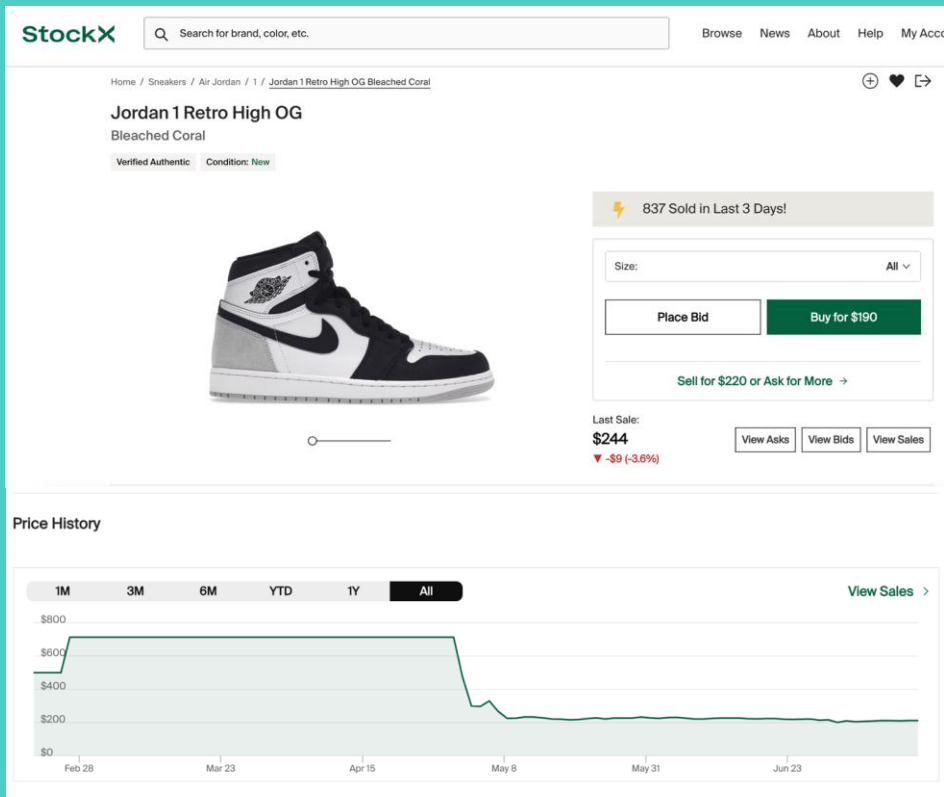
StockX

Search for brand, color, etc.

Browse News About Help My Acc

Home / Sneakers / Air Jordan / 1 / Jordan 1 Retro High OG Bleached Coral

Jordan 1 Retro High OG

Bleached Coral

Verified Authentic Condition: New

837 Sold in Last 3 Days!

Size: All

Place Bid

Buy for $190

Sell for $220 or Ask for More →

Last Sale:

$244

▼ -$9 (-3.6%)

View Asks View Bids View Sales

Price History

1M 3M 6M YTD 1Y All

View Sales >

$800
$600
$400
$200
$0

Feb 28 Mar 23 Apr 15 May 8 May 31 Jun 23